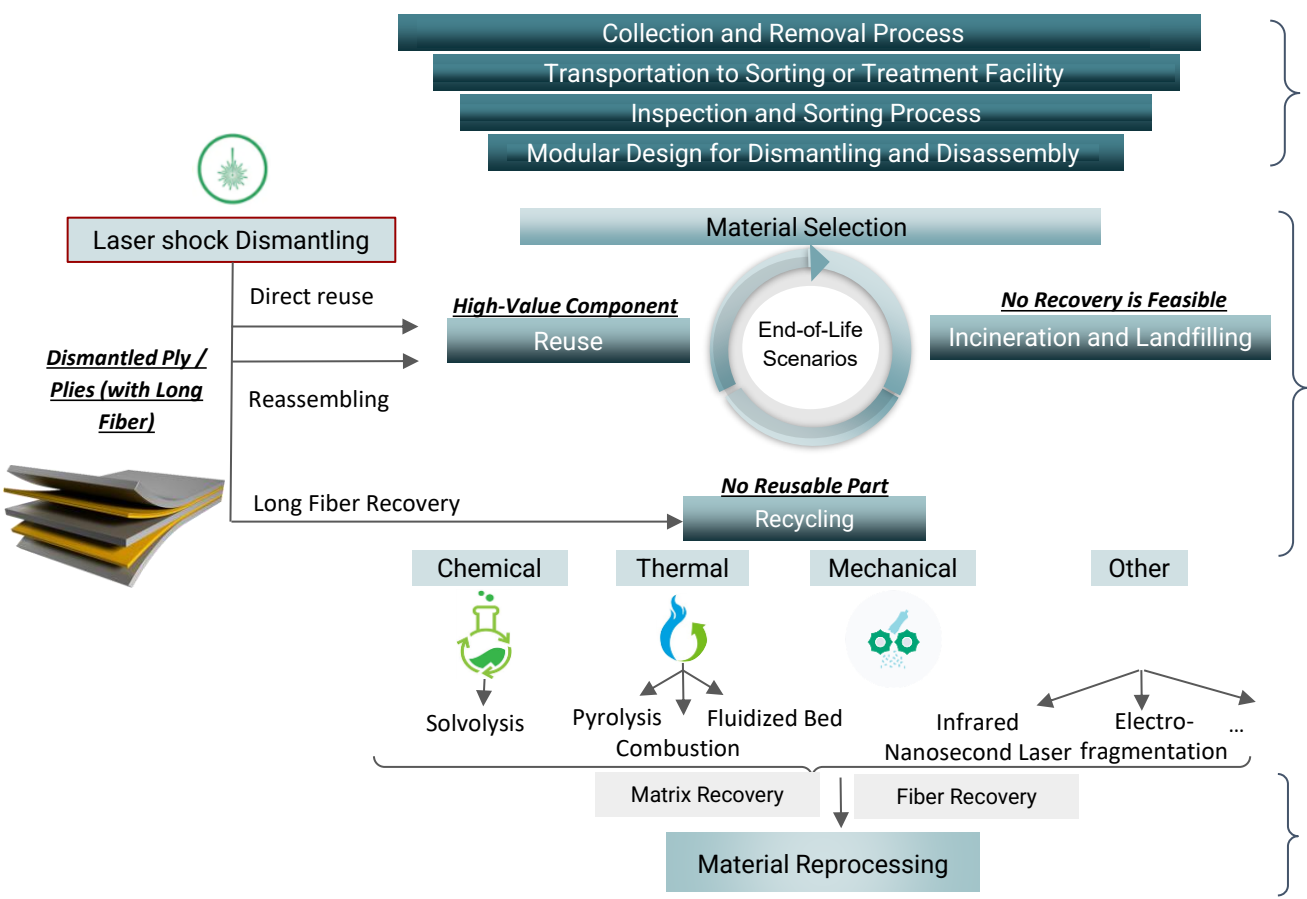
Collection and Removal Process
Transportation to Sorting or Treatment Facility
Inspection and Sorting Process
Modular Design for Dismantling and Disassembly

Laser shock Dismantling

Material Selection

Direct reuse

High-Value Component
Reuse

End-of-Life Scenarios

No Recovery is Feasible
Incineration and Landfilling

Dismantled Ply / Plies (with Long Fiber)

Reassembling

Long Fiber Recovery

No Reusable Part
Recycling

Chemical
Thermal
Mechanical
Other

Solvolysis
Pyrolysis
Combustion
Fluidized Bed
Infrared Nanosecond Laser
Electro-fragmentation
…

Matrix Recovery
Fiber Recovery

Material Reprocessing